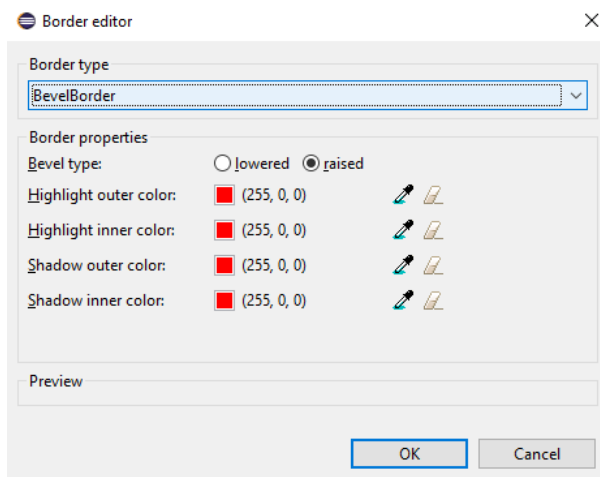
Border editor

Border type

BevelBorder

Border properties

Bevel type: lowered raised

Highlight outer color: (255, 0, 0)

Highlight inner color: (255, 0, 0)

Shadow outer color: (255, 0, 0)

Shadow inner color: (255, 0, 0)

Preview

OK Cancel